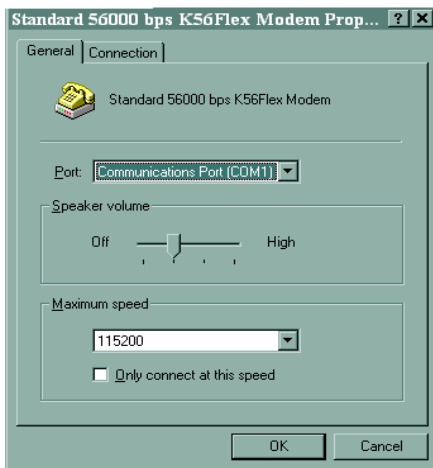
Standard 56000 bps K56Flex Modem Prop... ? X

General | Connection

Standard 56000 bps K56Flex Modem

Port: Communications Port (COM1)

Speaker volume

Off High

Maximum speed

115200

Only connect at this speed

OK Cancel